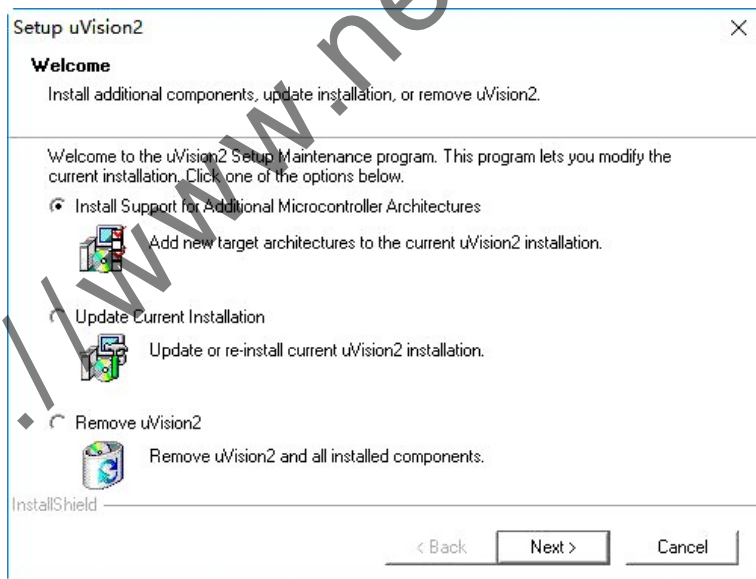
Setup uVision2

×

Welcome

Install additional components, update installation, or remove uVision2.

Welcome to the uVision2 Setup Maintenance program. This program lets you modify the current installation. Click one of the options below.

Install Support for Additional Microcontroller Architectures

Add new target architectures to the current uVision2 installation.

Update Current Installation

Update or re-install current uVision2 installation.

Remove uVision2

Remove uVision2 and all installed components.

InstallShield

< Back

Next >

Cancel

://www.ne